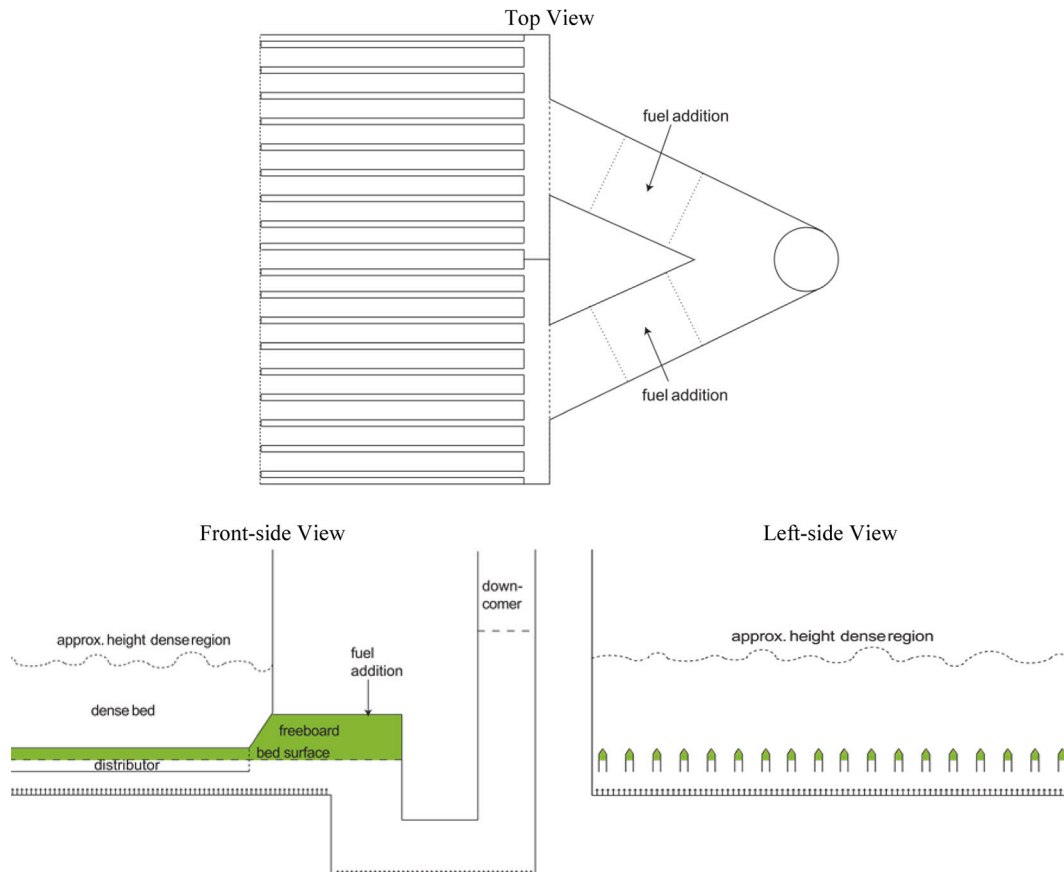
Top View

fuel addition

fuel addition

Front-side View

down-comer

approx. height dense region

fuel addition

dense bed

freeboard

bed surface

distributor

Left-side View

approx. height dense region